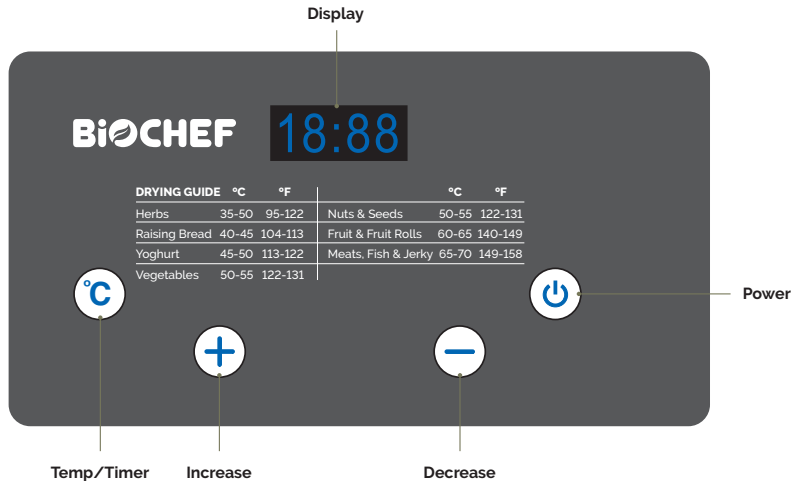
Display

BiOCHEF

18:88

| DRYING GUIDE | °C | °F |
|---|---|---|
| Herbs | 35-50 | 95-122 |
| Raising Bread | 40-45 | 104-113 |
| Yoghurt | 45-50 | 113-122 |
| Vegetables | 50-55 | 122-131 |

| | °C | °F |
|---|---|---|
| Nuts & Seeds | 50-55 | 122-131 |
| Fruit & Fruit Rolls | 60-65 | 140-149 |
| Meats, Fish & Jerky | 65-70 | 149-158 |

°C

Power

Temp/Timer

Increase

Decrease